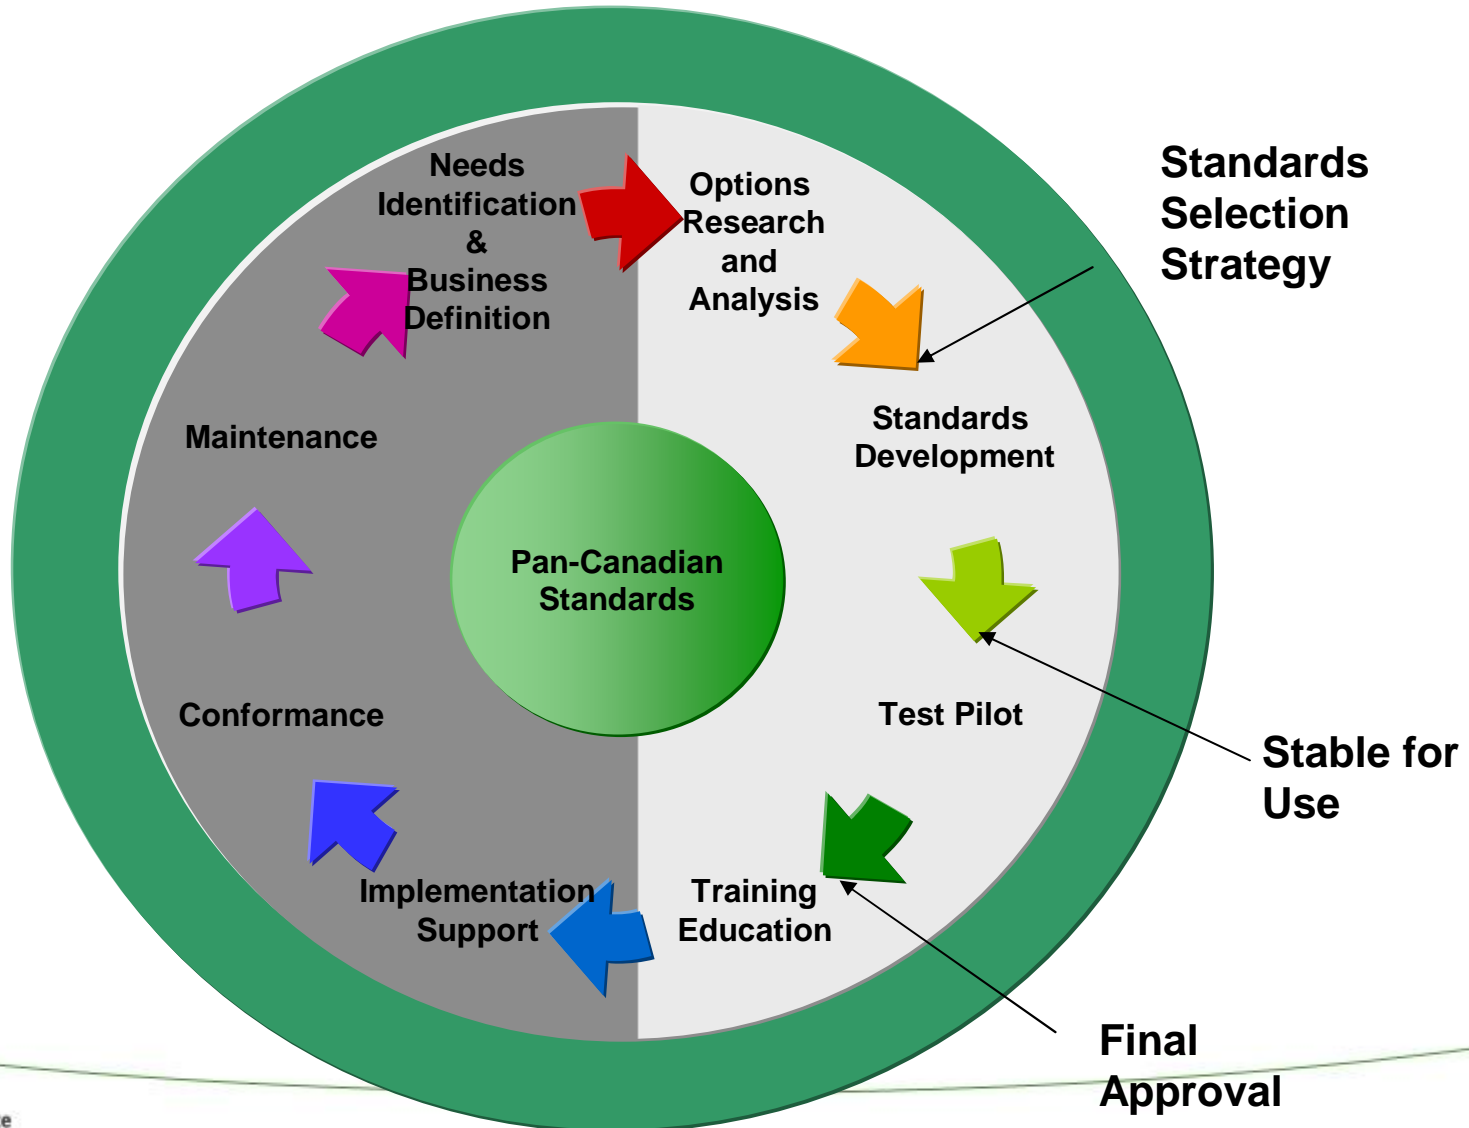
Needs Identification & Business Definition

Options Research and Analysis

Standards Selection Strategy

Standards Development

Maintenance

Pan-Canadian Standards

Test Pilot

Stable for Use

Conformance

Training Education

Implementation Support

Final Approval